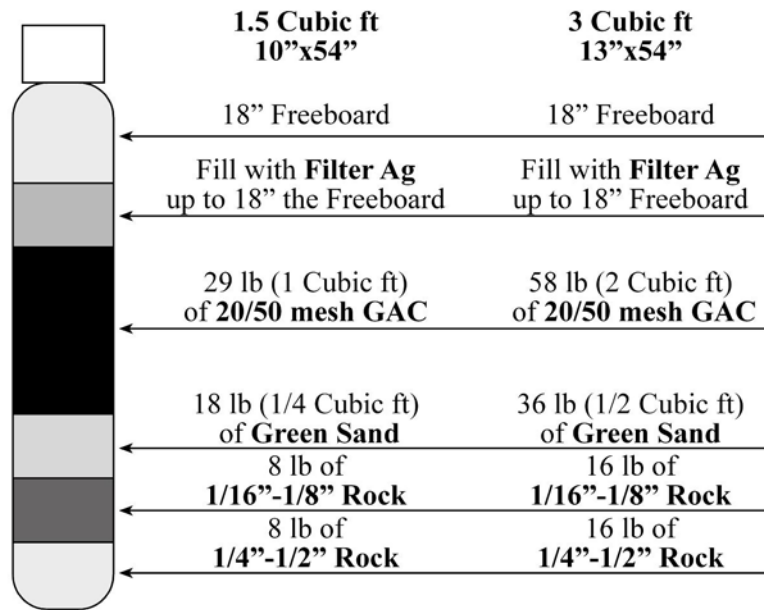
| 1.5 Cubic ft 10"x54" | 3 Cubic ft 13"x54" |
|---|---|
| 18" Freeboard | 18" Freeboard |
| Fill with **Filter Ag** up to 18" the Freeboard | Fill with **Filter Ag** up to 18" Freeboard |
| 29 lb (1 Cubic ft) of **20/50 mesh GAC** | 58 lb (2 Cubic ft) of **20/50 mesh GAC** |
| 18 lb (1/4 Cubic ft) of **Green Sand** | 36 lb (1/2 Cubic ft) of **Green Sand** |
| 8 lb of **1/16"-1/8" Rock** | 16 lb of **1/16"-1/8" Rock** |
| 8 lb of **1/4"-1/2" Rock** | 16 lb of **1/4"-1/2" Rock** |